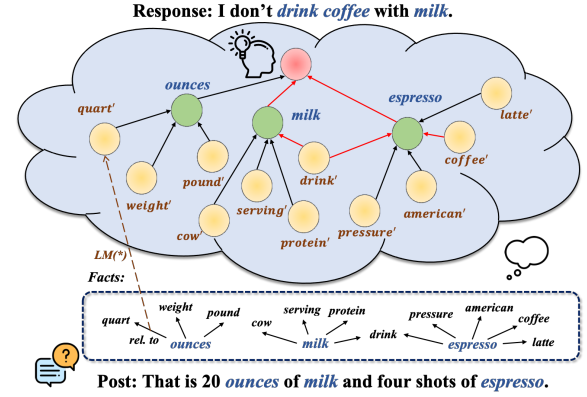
Response: I don't drink coffee with milk.

ounces

milk

espresso

quart'

latte'

coffee'

pound'

drink'

weight'

serving'

american'

cow'

protein'

pressure'

LM(*)

Facts:

weight

pound

serving

protein

pressure

american

quart

cow

drink

coffee

rel. to

ounces

milk

espresso

latte

Post: That is 20 ounces of milk and four shots of espresso.